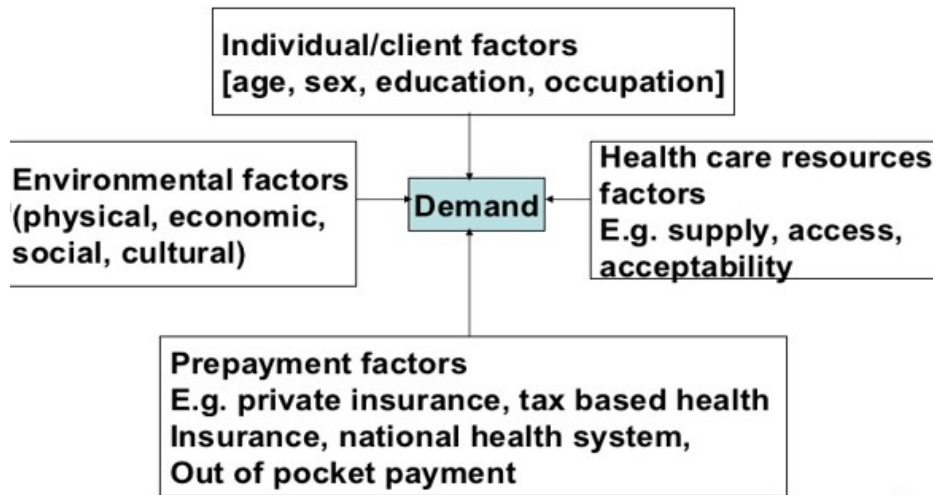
Individual/client factors
[age, sex, education, occupation]

Environmental factors
(physical, economic, social, cultural)

Demand

Health care resources factors
E.g. supply, access, acceptability

Prepayment factors
E.g. private insurance, tax based health Insurance, national health system, Out of pocket payment